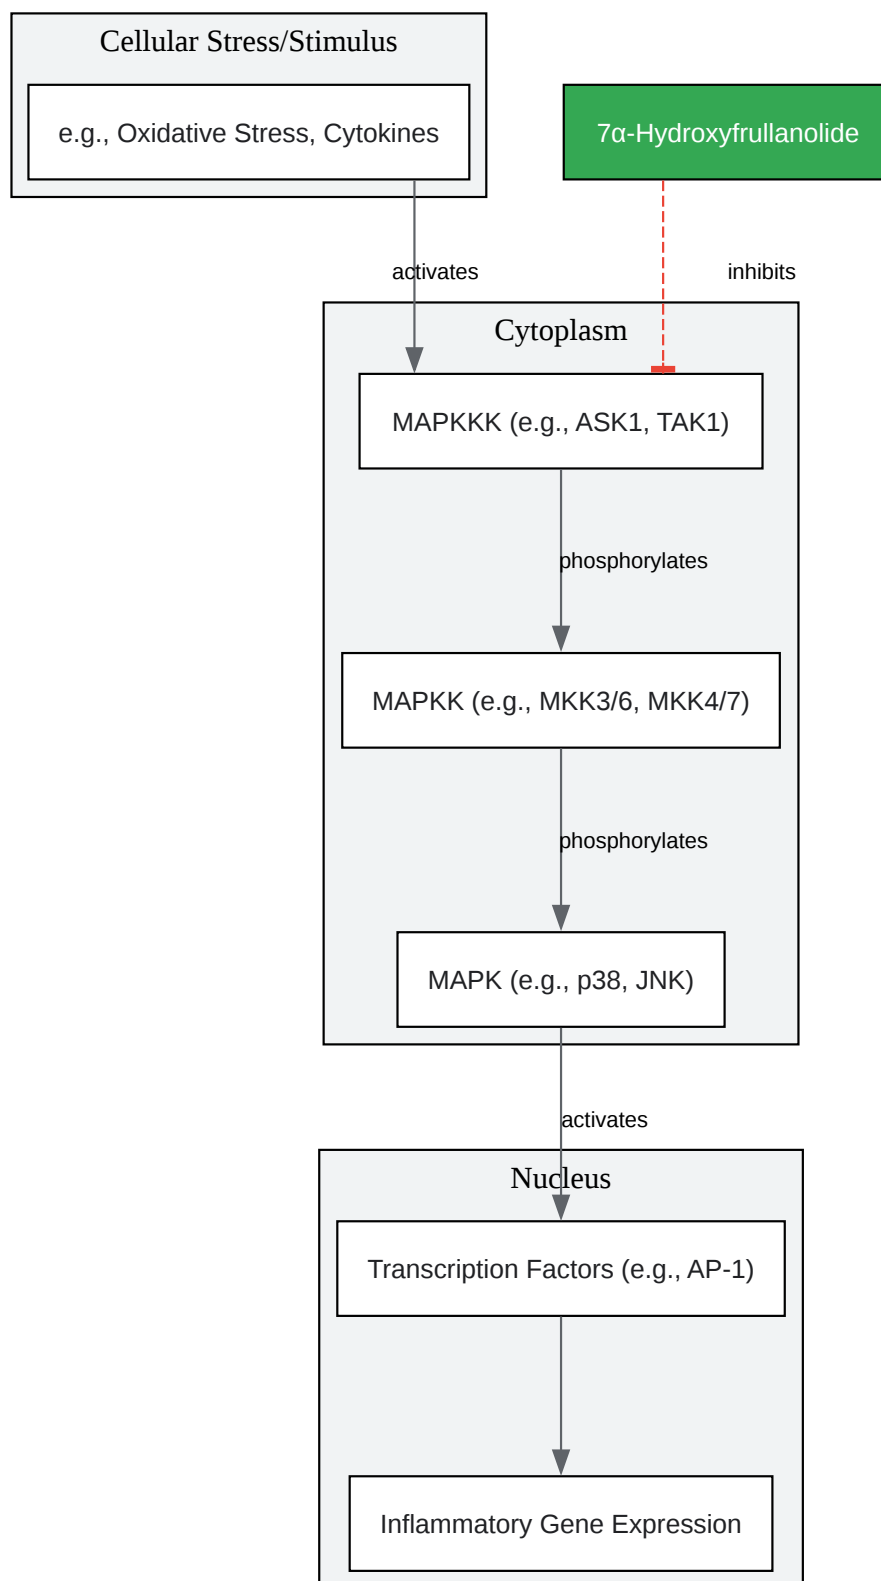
Cellular Stress/Stimulus

e.g., Oxidative Stress, Cytokines

7α-Hydroxyfrullanolide

activates

inhibits

Cytoplasm

MAPKKK (e.g., ASK1, TAK1)

phosphorylates

MAPKK (e.g., MKK3/6, MKK4/7)

phosphorylates

MAPK (e.g., p38, JNK)

activates

Nucleus

Transcription Factors (e.g., AP-1)

Inflammatory Gene Expression